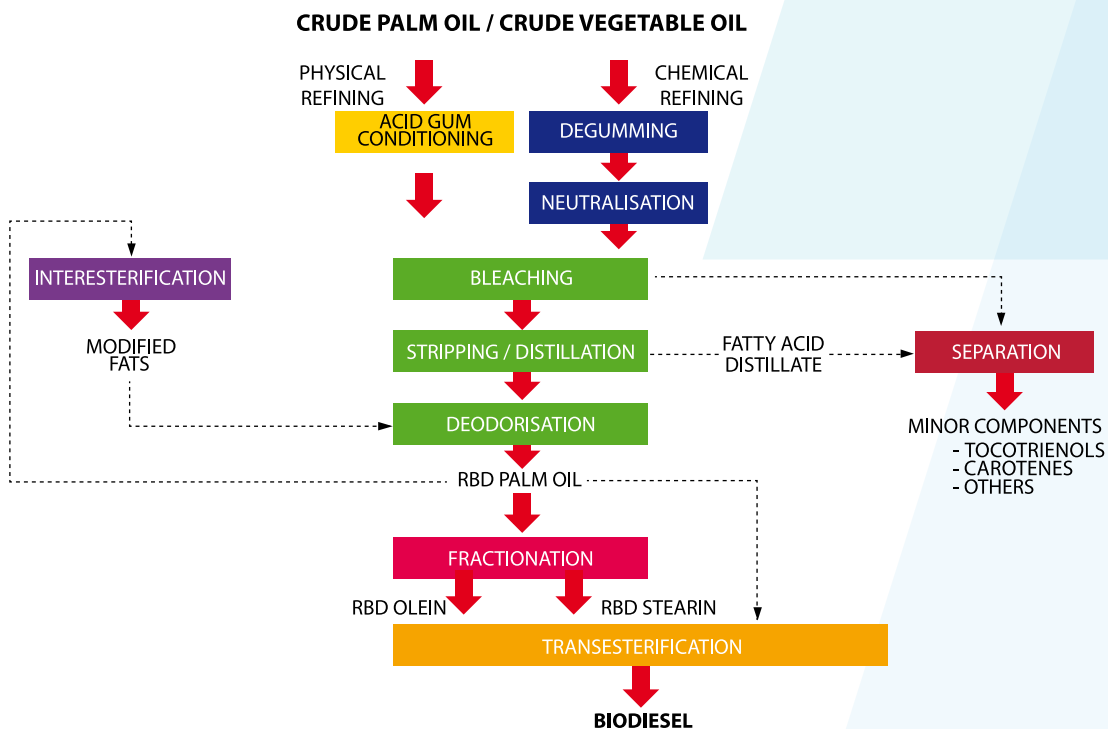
CRUDE PALM OIL / CRUDE VEGETABLE OIL

PHYSICAL REFINING

CHEMICAL REFINING

ACID GUM CONDITIONING

DEGUMMING

NEUTRALISATION

INTERESTERIFICATION

MODIFIED FATS

BLEACHING

STRIPPING / DISTILLATION

FATTY ACID DISTILLATE

SEPARATION

MINOR COMPONENTS
- TOCOTRIENOLS
- CAROTENES
- OTHERS

DEODORISATION

RBD PALM OIL

FRACTIONATION

RBD OLEIN

RBD STEARIN

TRANSESTERIFICATION

BIODIESEL